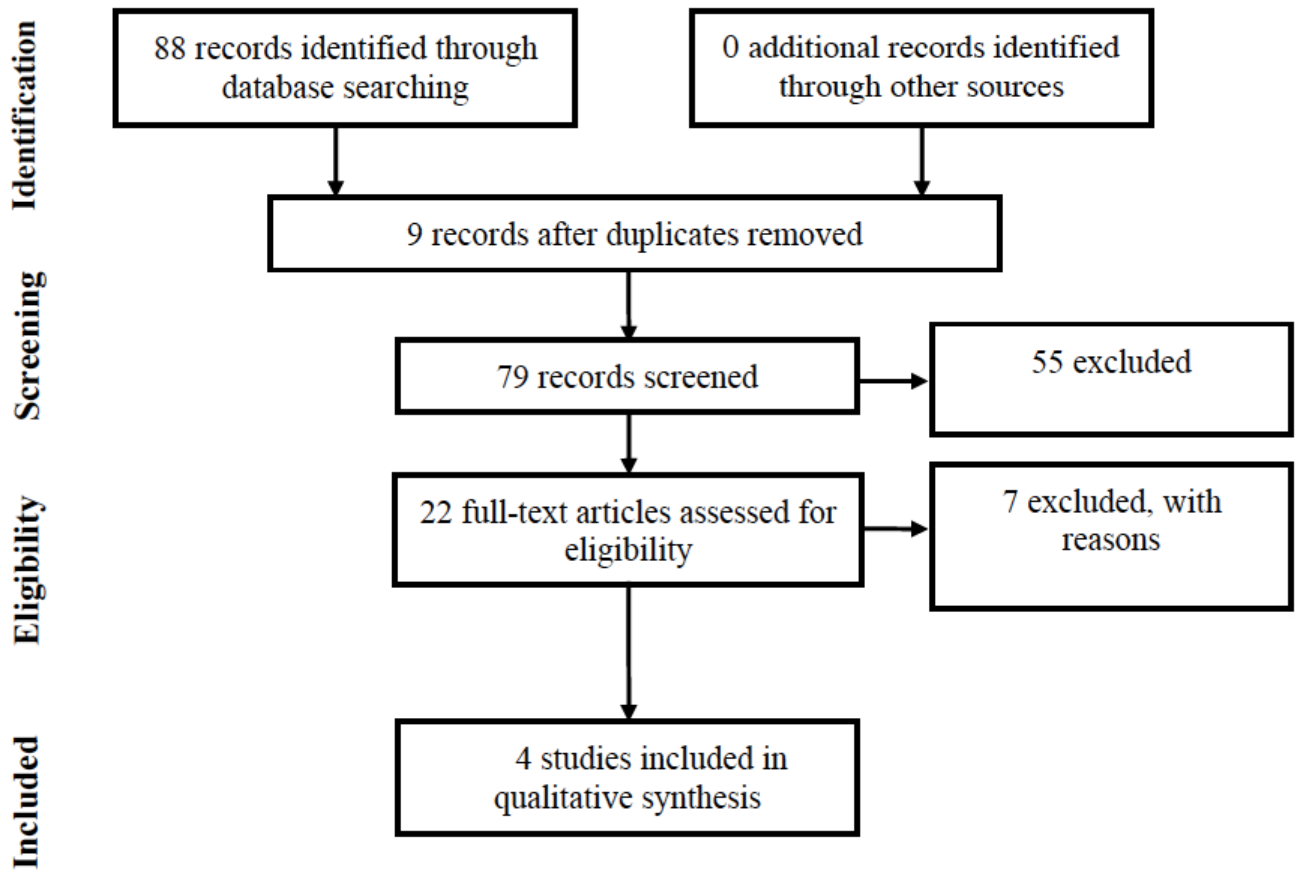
Identification

88 records identified through database searching

0 additional records identified through other sources

9 records after duplicates removed

Screening

79 records screened

55 excluded

Eligibility

22 full-text articles assessed for eligibility

7 excluded, with reasons

Included

4 studies included in qualitative synthesis